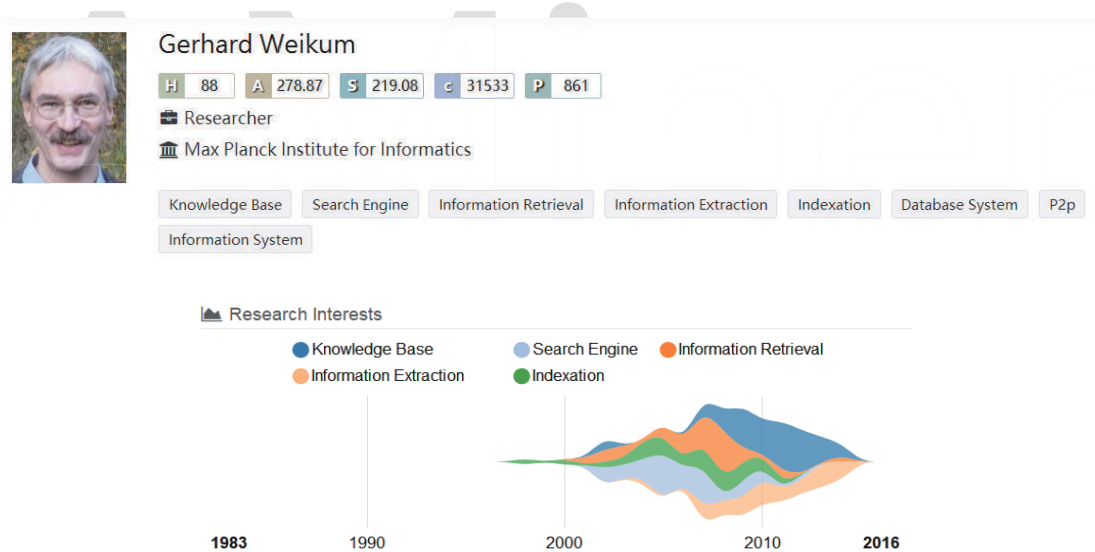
Gerhard Weikum

H 88 A 278.87 S 219.08 c 31533 P 861

Researcher

Max Planck Institute for Informatics

Knowledge Base Search Engine Information Retrieval Information Extraction Indexation Database System P2p Information System

Research Interests

Knowledge Base Search Engine Information Retrieval Information Extraction Indexation

1983 1990 2000 2010 2016